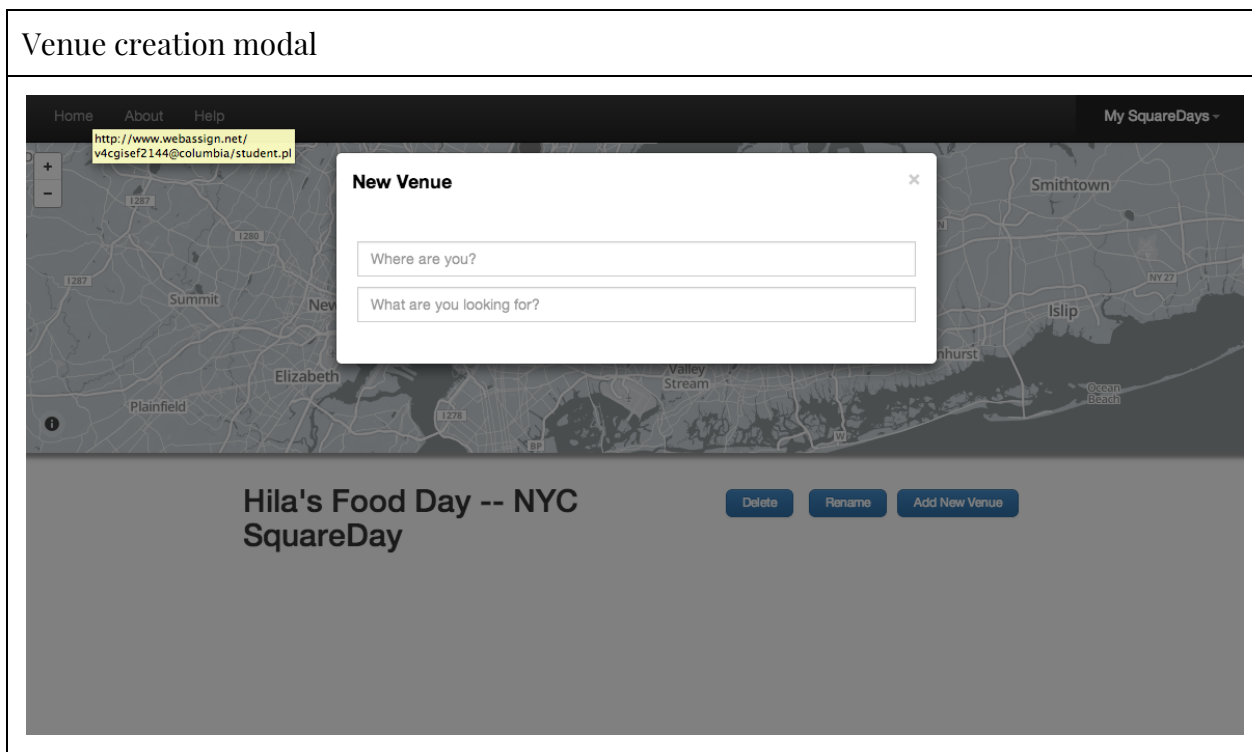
Venue creation modal

Home About Help

My SquareDays

http://www.webassign.net/v4cgisef2144@columbia/student.pl

+
−

New Venue

×

Where are you?

What are you looking for?

Smithtown

Summit

Islip

Elizabeth

Plainfield

Valley Stream

Ocean Beach

Hila's Food Day -- NYC SquareDay

Delete Rename Add New Venue